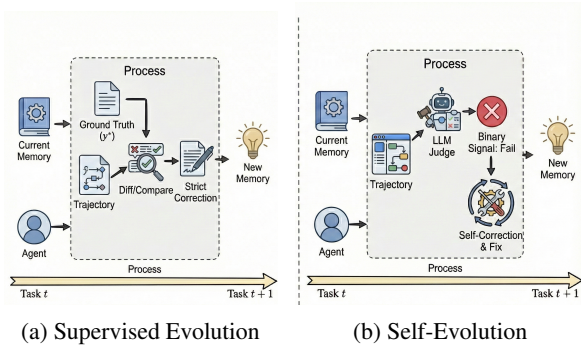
Process

Current Memory

Ground Truth $(y^*)$

Trajectory

Diff/Compare

Strict Correction

New Memory

Agent

Process

Task $t$

Task $t+1$

(a) Supervised Evolution

Process

Current Memory

LLM Judge

Binary Signal: Fail

Trajectory

New Memory

Self-Correction & Fix

Agent

Process

Task $t$

Task $t+1$

(b) Self-Evolution